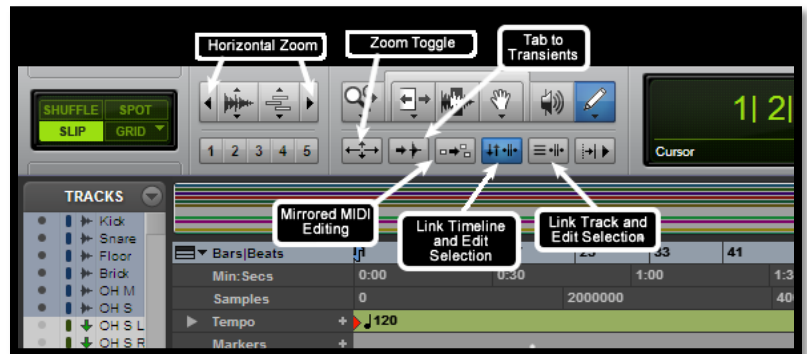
Horizontal Zoom

Zoom Toggle

Tab to Transients

SHUFFLE SPOT
SLIP GRID

1 2 3 4 5

1| 2|

Cursor

TRACKS

Kick
Snare
Floor
Brick
OH M
OH S
OH S L
OH S R

Mirrored MIDI Editing

Link Timeline and Edit Selection

Link Track and Edit Selection

Bars|Beats
Min:Secs
Samples
Tempo
Markers

33
41

0:00
0:30
1:00
1:3

0
2000000
40

120